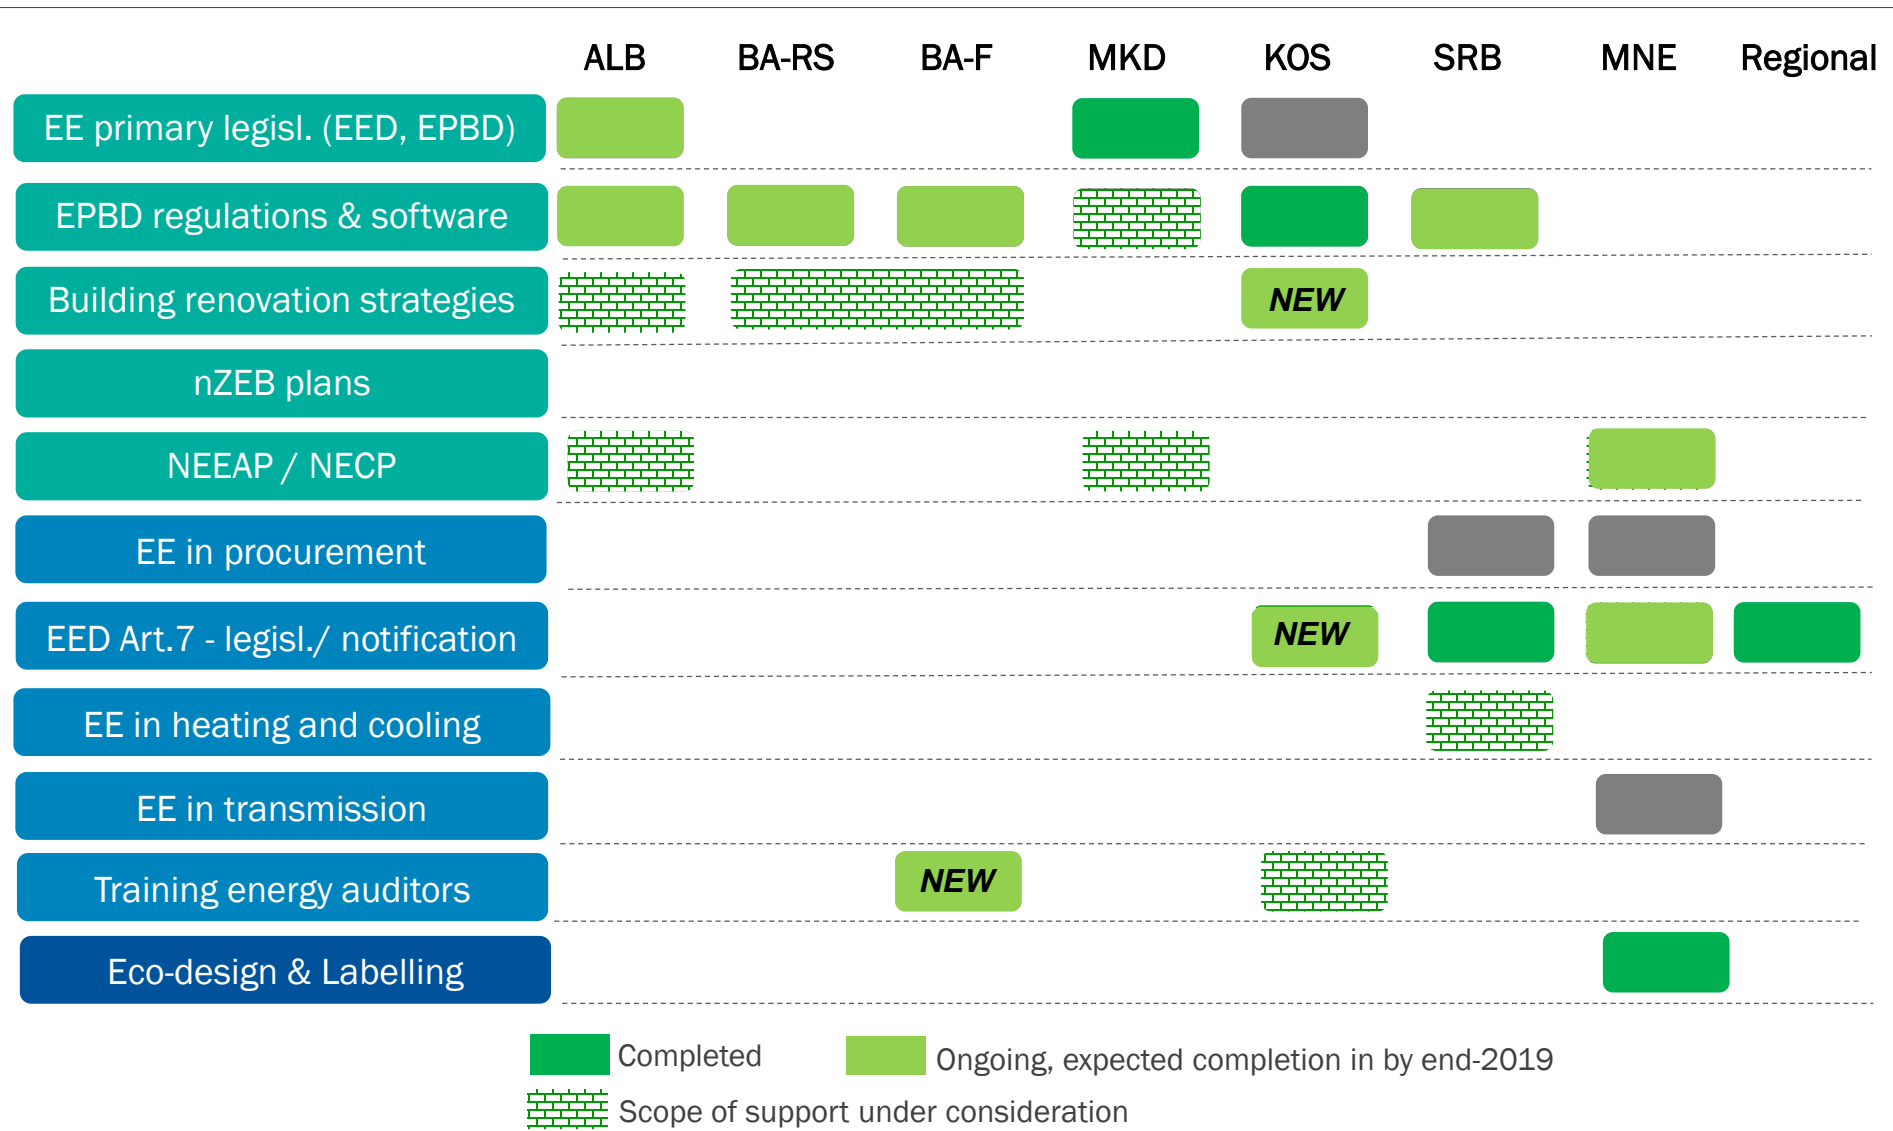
ALB BA-RS BA-F MKD KOS SRB MNE Regional

EE primary legisl. (EED, EPBD)

EPBD regulations & software

Building renovation strategies NEW

nZEB plans

NEEAP / NECP

EE in procurement

EED Art.7 - legisl./ notification NEW

EE in heating and cooling

EE in transmission

Training energy auditors NEW

Eco-design & Labelling

Completed

Ongoing, expected completion in by end-2019

Scope of support under consideration